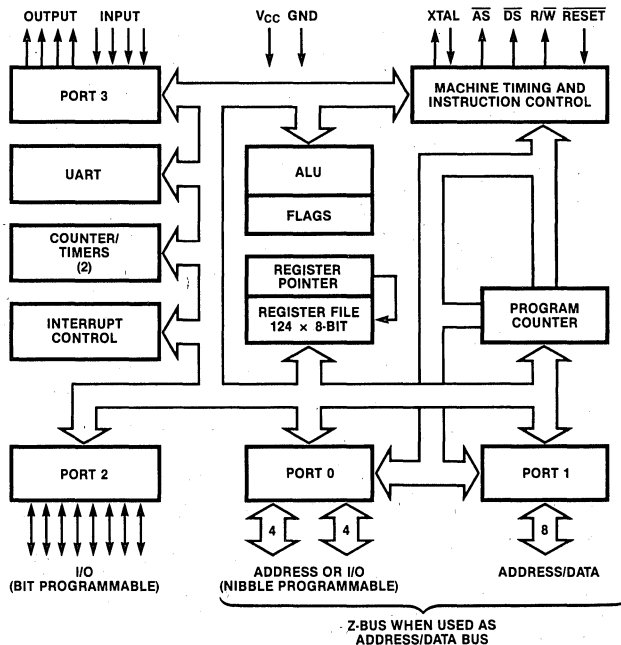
OUTPUT INPUT

$V_{CC}$ GND

XTAL $\overline{AS}$ $\overline{DS}$ R/$\overline{W}$ $\overline{RESET}$

PORT 3

MACHINE TIMING AND INSTRUCTION CONTROL

UART

ALU

FLAGS

COUNTER/ TIMERS (2)

REGISTER POINTER

REGISTER FILE 124 × 8-BIT

INTERRUPT CONTROL

PROGRAM COUNTER

PORT 2

PORT 0

PORT 1

4

4

8

I/O (BIT PROGRAMMABLE)

ADDRESS OR I/O (NIBBLE PROGRAMMABLE)

ADDRESS/DATA

Z-BUS WHEN USED AS ADDRESS/DATA BUS